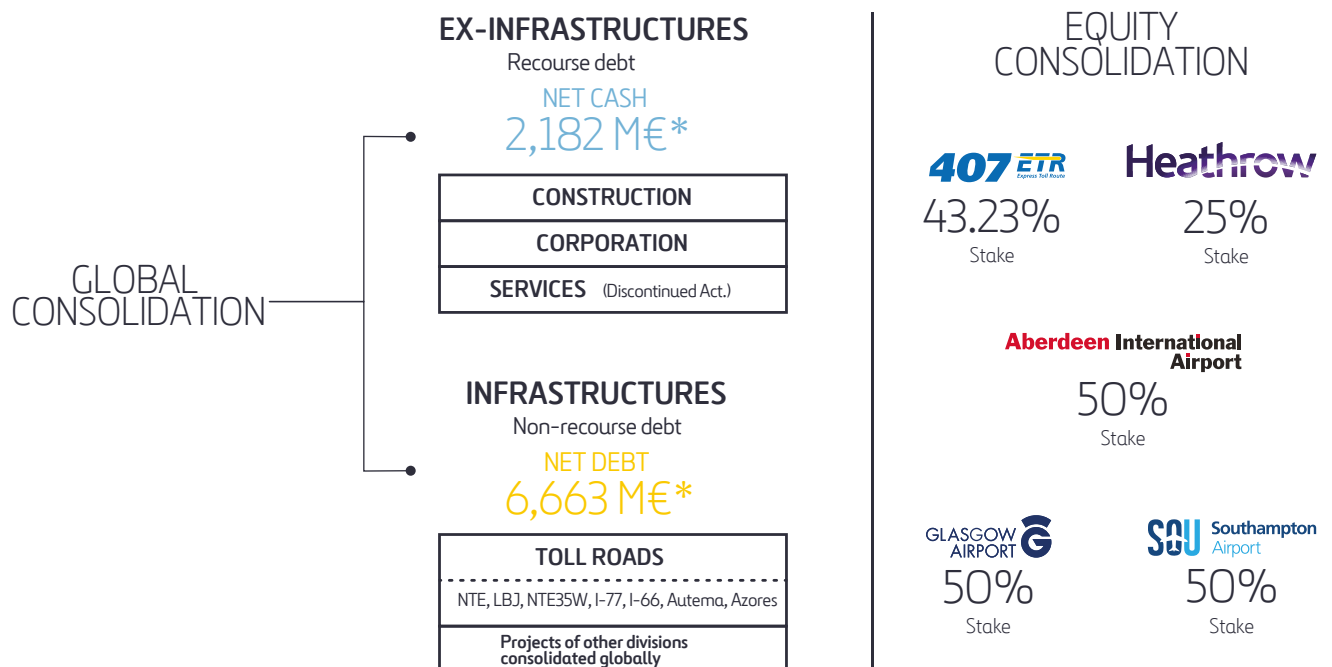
GLOBAL CONSOLIDATION

EX-INFRASTRUCTURES
Recourse debt
NET CASH
2,182 M€*

| CONSTRUCTION |
|---|
| CORPORATION |
| SERVICES (Discontinued Act.) |

INFRASTRUCTURES
Non-recourse debt
NET DEBT
6,663 M€*

| TOLL ROADS |
|---|
| NTE, LBJ, NTE35W, I-77, I-66, Autema, Azores |
| Projects of other divisions consolidated globally |

EQUITY CONSOLIDATION

407 ETR Express Toll Route
43.23%
Stake

Heathrow
25%
Stake

Aberdeen International Airport
50%
Stake

GLASGOW AIRPORT
50%
Stake

SOU Southampton Airport
50%
Stake